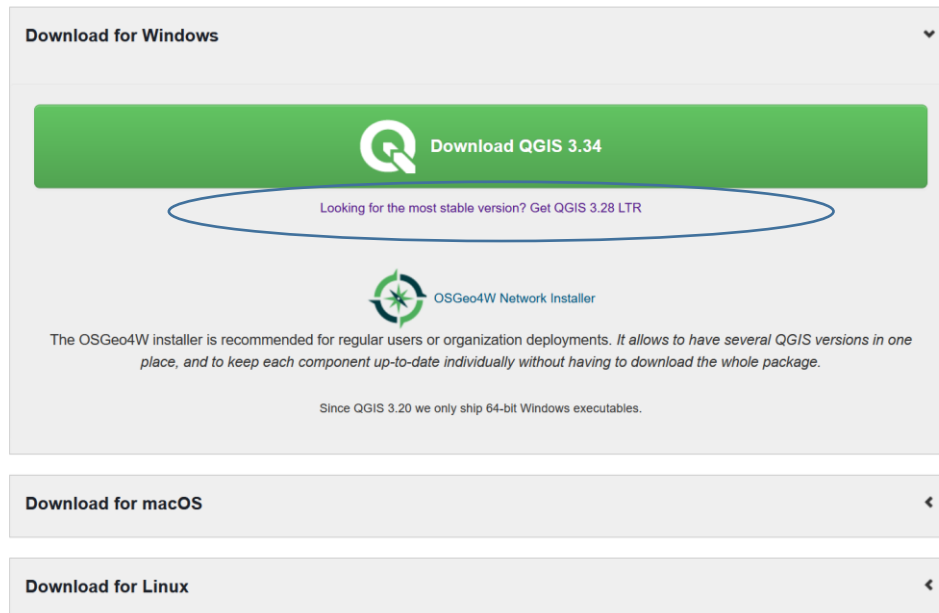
Download for Windows

Download QGIS 3.34

Looking for the most stable version? Get QGIS 3.28 LTR

OSGeo4W Network Installer

The OSGeo4W installer is recommended for regular users or organization deployments. It allows to have several QGIS versions in one place, and to keep each component up-to-date individually without having to download the whole package.

Since QGIS 3.20 we only ship 64-bit Windows executables.

Download for macOS

Download for Linux